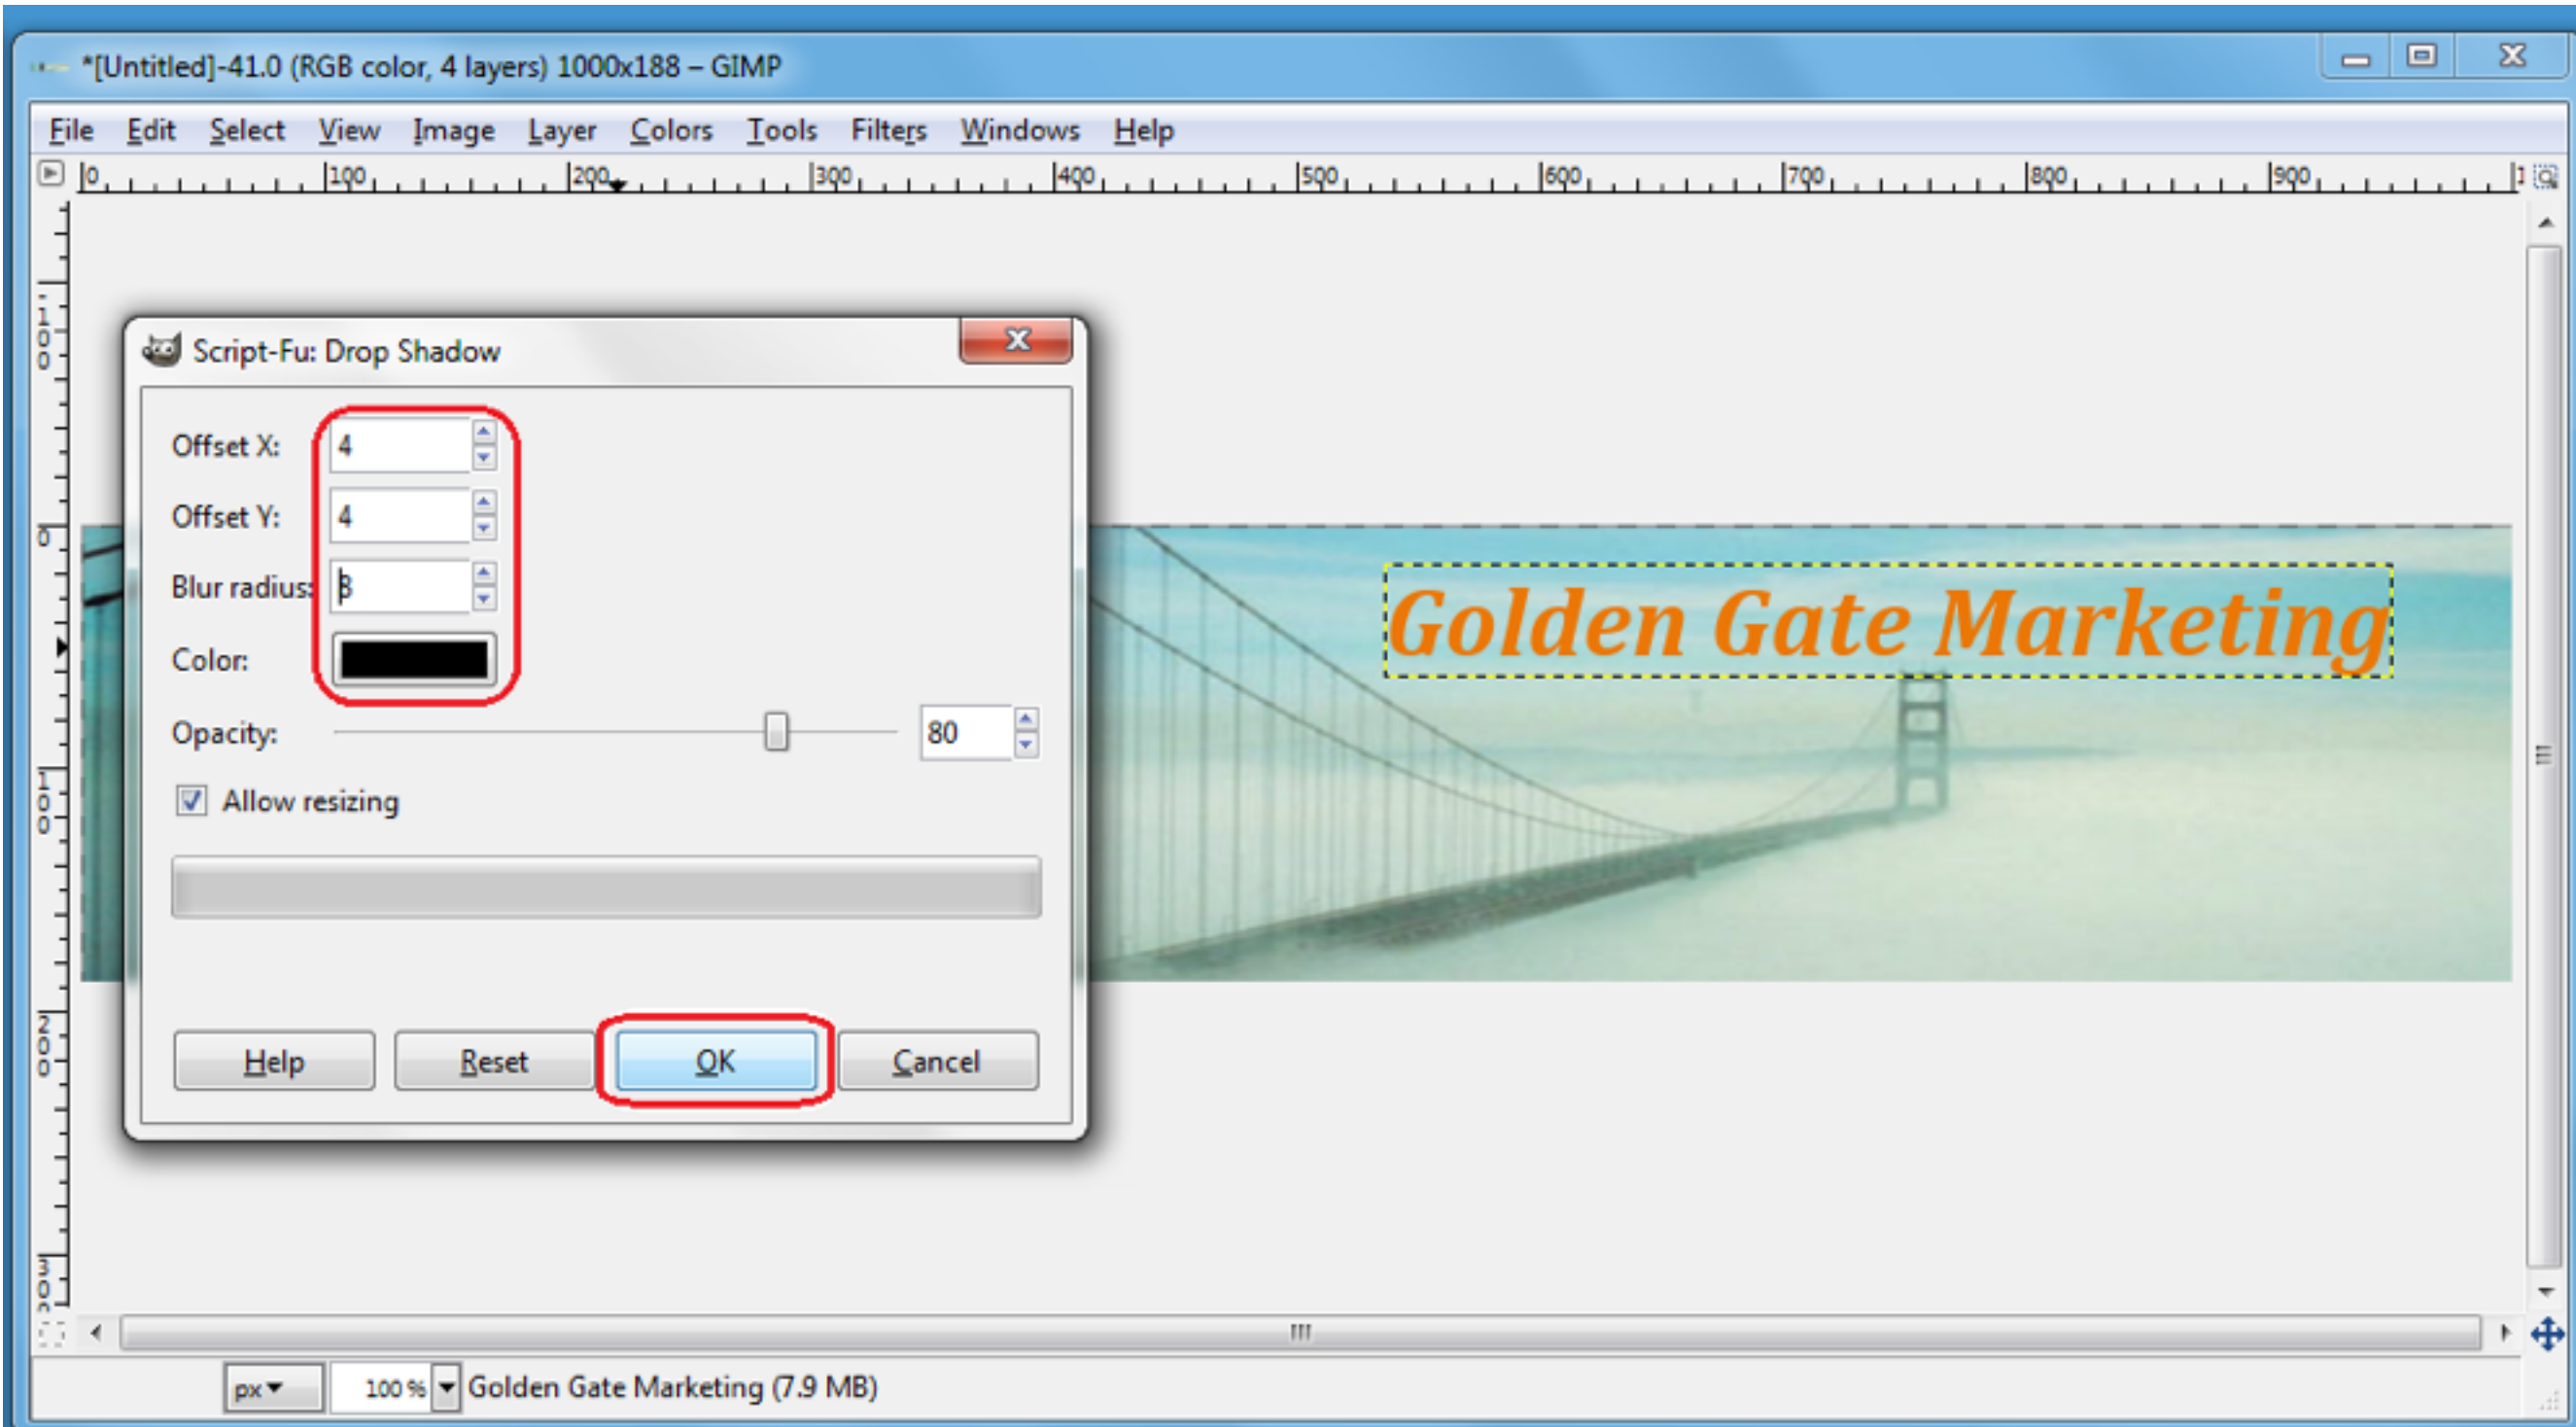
*[Untitled]-41.0 (RGB color, 4 layers) 1000x188 – GIMP

File Edit Select View Image Layer Colors Tools Filters Windows Help

0 100 200 300 400 500 600 700 800 900

Script-Fu: Drop Shadow

Offset X: 4

Offset Y: 4

Blur radius: 3

Color:

Opacity: 80

Allow resizing

Help Reset OK Cancel

Golden Gate Marketing

px 100 % Golden Gate Marketing (7.9 MB)